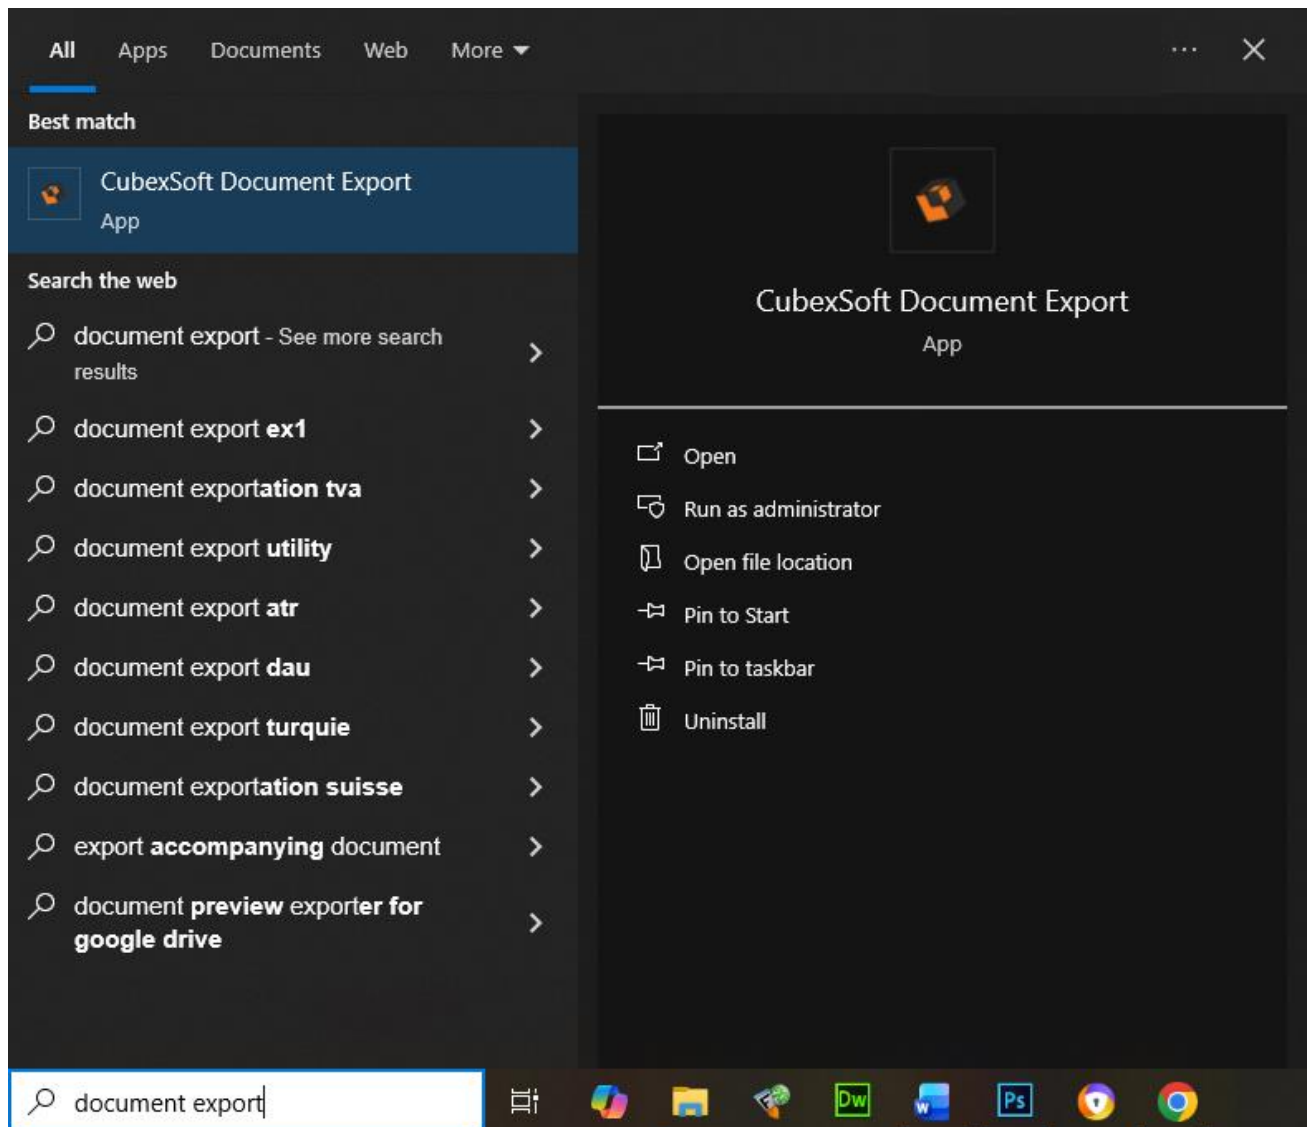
All Apps Documents Web More ▾ ··· ✕

Best match

CubexSoft Document Export
App

Search the web

document export - See more search results

document export ex1

document exportation tva

document export utility

document export atr

document export dau

document export turquie

document exportation suisse

export accompanying document

document preview exporter for google drive

CubexSoft Document Export
App

Open

Run as administrator

Open file location

Pin to Start

Pin to taskbar

Uninstall

document export

Dw

W

Ps